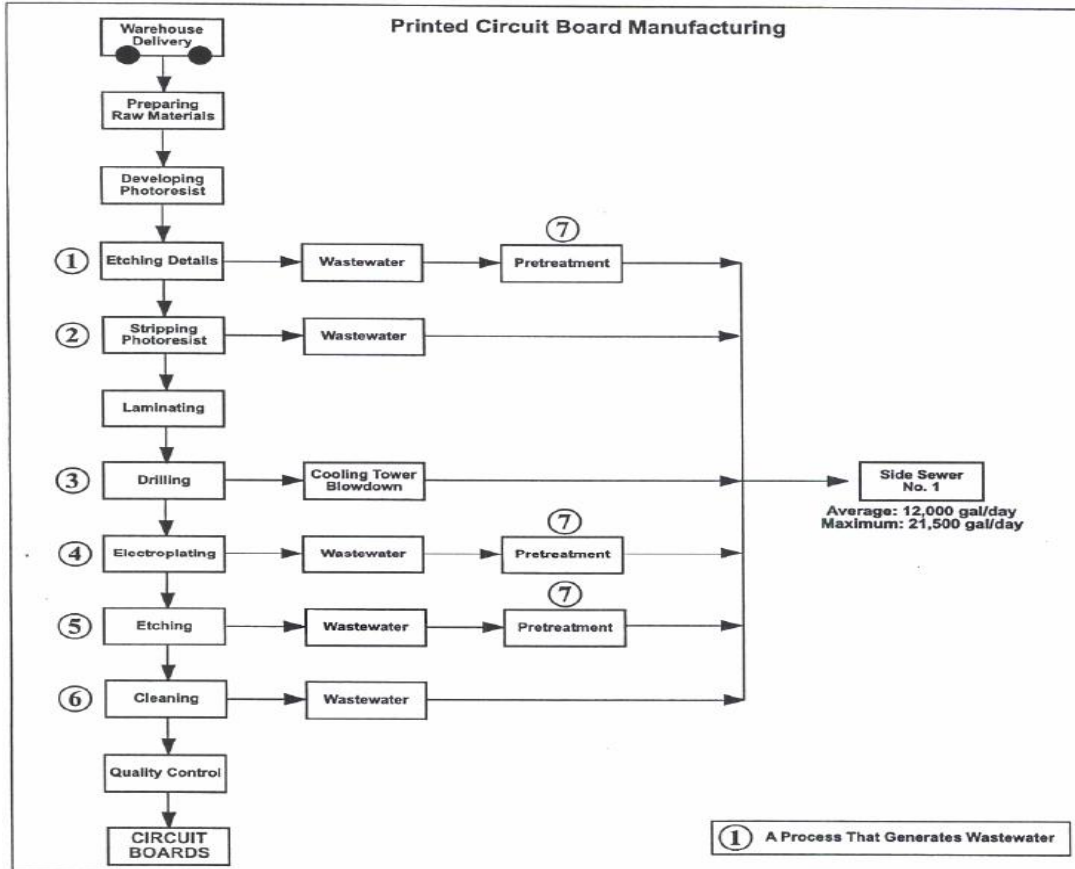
Printed Circuit Board Manufacturing

Warehouse Delivery

Preparing Raw Materials

Developing Photoresist

① Etching Details → Wastewater → ⑦ Pretreatment

② Stripping Photoresist → Wastewater

Laminating

③ Drilling → Cooling Tower Blowdown → Side Sewer No. 1

Average: 12,000 gal/day
Maximum: 21,500 gal/day

④ Electroplating → Wastewater → ⑦ Pretreatment

⑤ Etching → Wastewater → ⑦ Pretreatment

⑥ Cleaning → Wastewater

Quality Control

CIRCUIT BOARDS

① A Process That Generates Wastewater